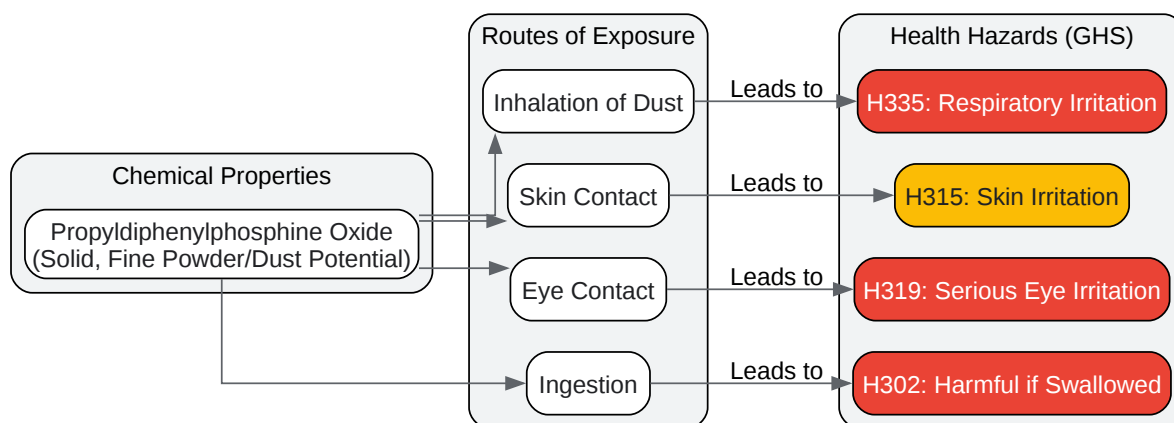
Chemical Properties

Propyldiphenylphosphine Oxide (Solid, Fine Powder/Dust Potential)

Routes of Exposure

Inhalation of Dust

Skin Contact

Eye Contact

Ingestion

Leads to

Leads to

Leads to

Leads to

Health Hazards (GHS)

H335: Respiratory Irritation

H315: Skin Irritation

H319: Serious Eye Irritation

H302: Harmful if Swallowed